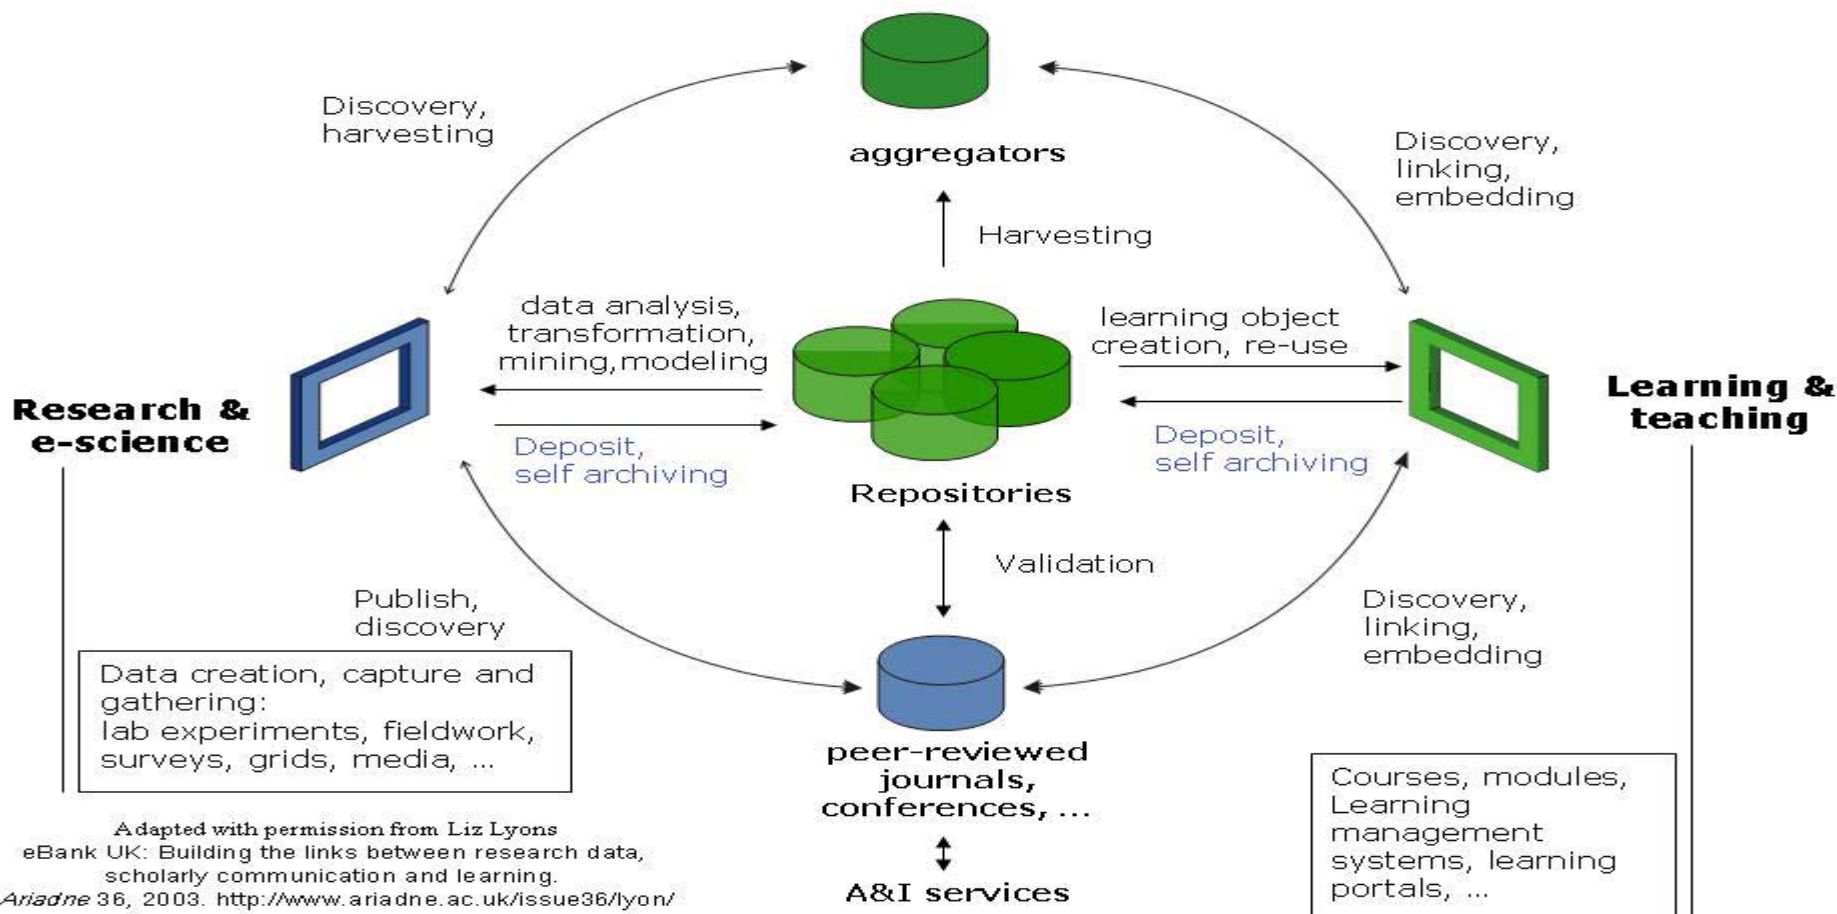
aggregators

Discovery, harvesting

Discovery, linking, embedding

Harvesting

data analysis, transformation, mining,modeling

learning object creation, re-use

Research & e-science

Learning & teaching

Deposit, self archiving

Deposit, self archiving

Repositories

Validation

Publish, discovery

Discovery, linking, embedding

Data creation, capture and gathering: lab experiments, fieldwork, surveys, grids, media, ...

peer-reviewed journals, conferences, ...

A&I services

Courses, modules, Learning management systems, learning portals, ...

Adapted with permission from Liz Lyons
eBank UK: Building the links between research data, scholarly communication and learning.
Ariadne 36, 2003. http://www.ariadne.ac.uk/issue36/lyon/